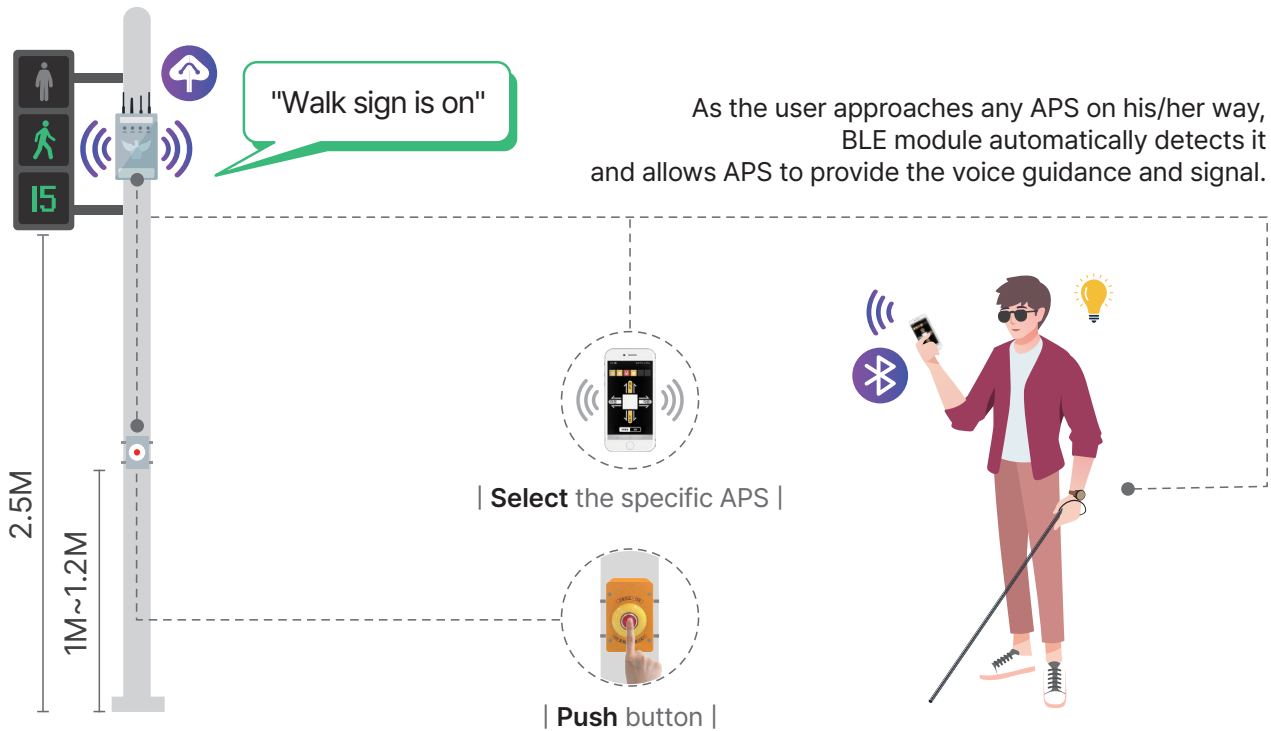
15

"Walk sign is on"

As the user approaches any APS on his/her way, BLE module automatically detects it and allows APS to provide the voice guidance and signal.

2.5M

1M~1.2M

| **Select** the specific APS |

| **Push** button |